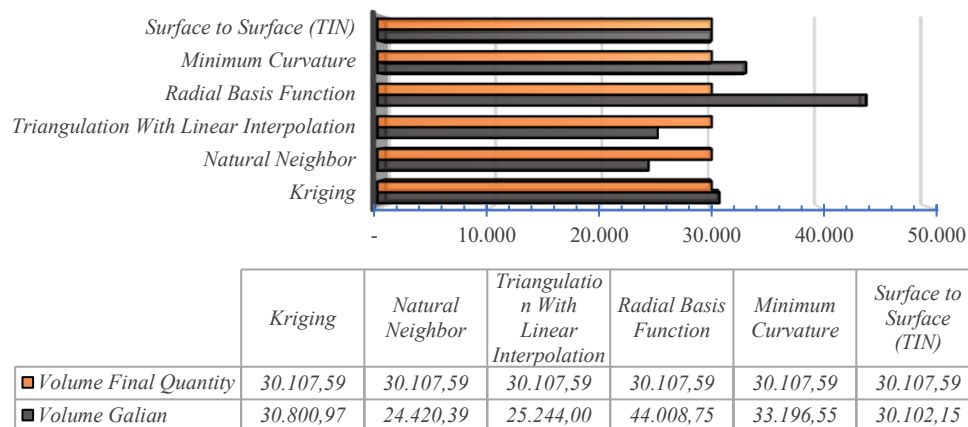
Surface to Surface (TIN)
Minimum Curvature
Radial Basis Function
Triangulation With Linear Interpolation
Natural Neighbor
Kriging

- 10.000 20.000 30.000 40.000 50.000

| | Kriging | Natural Neighbor | Triangulation With Linear Interpolation | Radial Basis Function | Minimum Curvature | Surface to Surface (TIN) |
|---|---|---|---|---|---|---|
| Volume Final Quantity | 30.107,59 | 30.107,59 | 30.107,59 | 30.107,59 | 30.107,59 | 30.107,59 |
| Volume Galian | 30.800,97 | 24.420,39 | 25.244,00 | 44.008,75 | 33.196,55 | 30.102,15 |